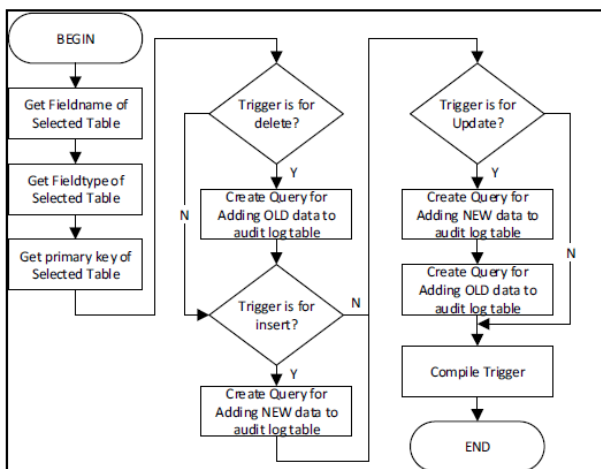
BEGIN

Get Fieldname of Selected Table

Get Fieldtype of Selected Table

Get primary key of Selected Table

Trigger is for delete?

Y

N

Create Query for Adding OLD data to audit log table

Trigger is for insert?

N

Y

Create Query for Adding NEW data to audit log table

Trigger is for Update?

Y

N

Create Query for Adding NEW data to audit log table

Create Query for Adding OLD data to audit log table

Compile Trigger

END